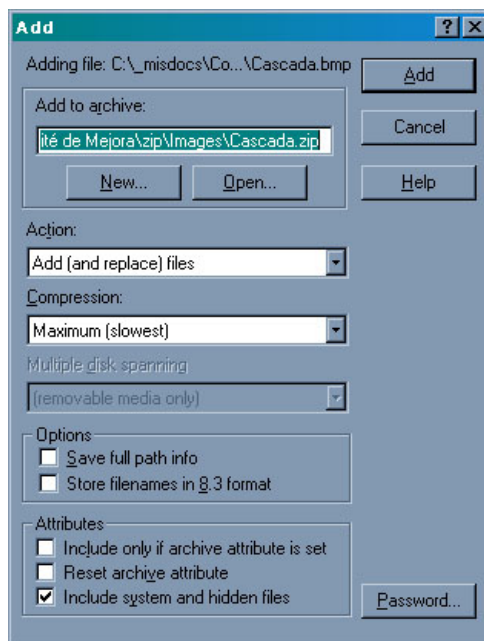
Add

?

Adding file: C:\_misdocs\Co...\Cascada.bmp

Add to archive:

ité de Mejora\zip\Images\Cascada.zip

New...

Open...

Add

Cancel

Help

Action:

Add (and replace) files

Compression:

Maximum (slowest)

Multiple disk spanning

(removable media only)

Options

Save full path info

Store filenames in 8.3 format

Attributes

Include only if archive attribute is set

Reset archive attribute

Include system and hidden files

Password...